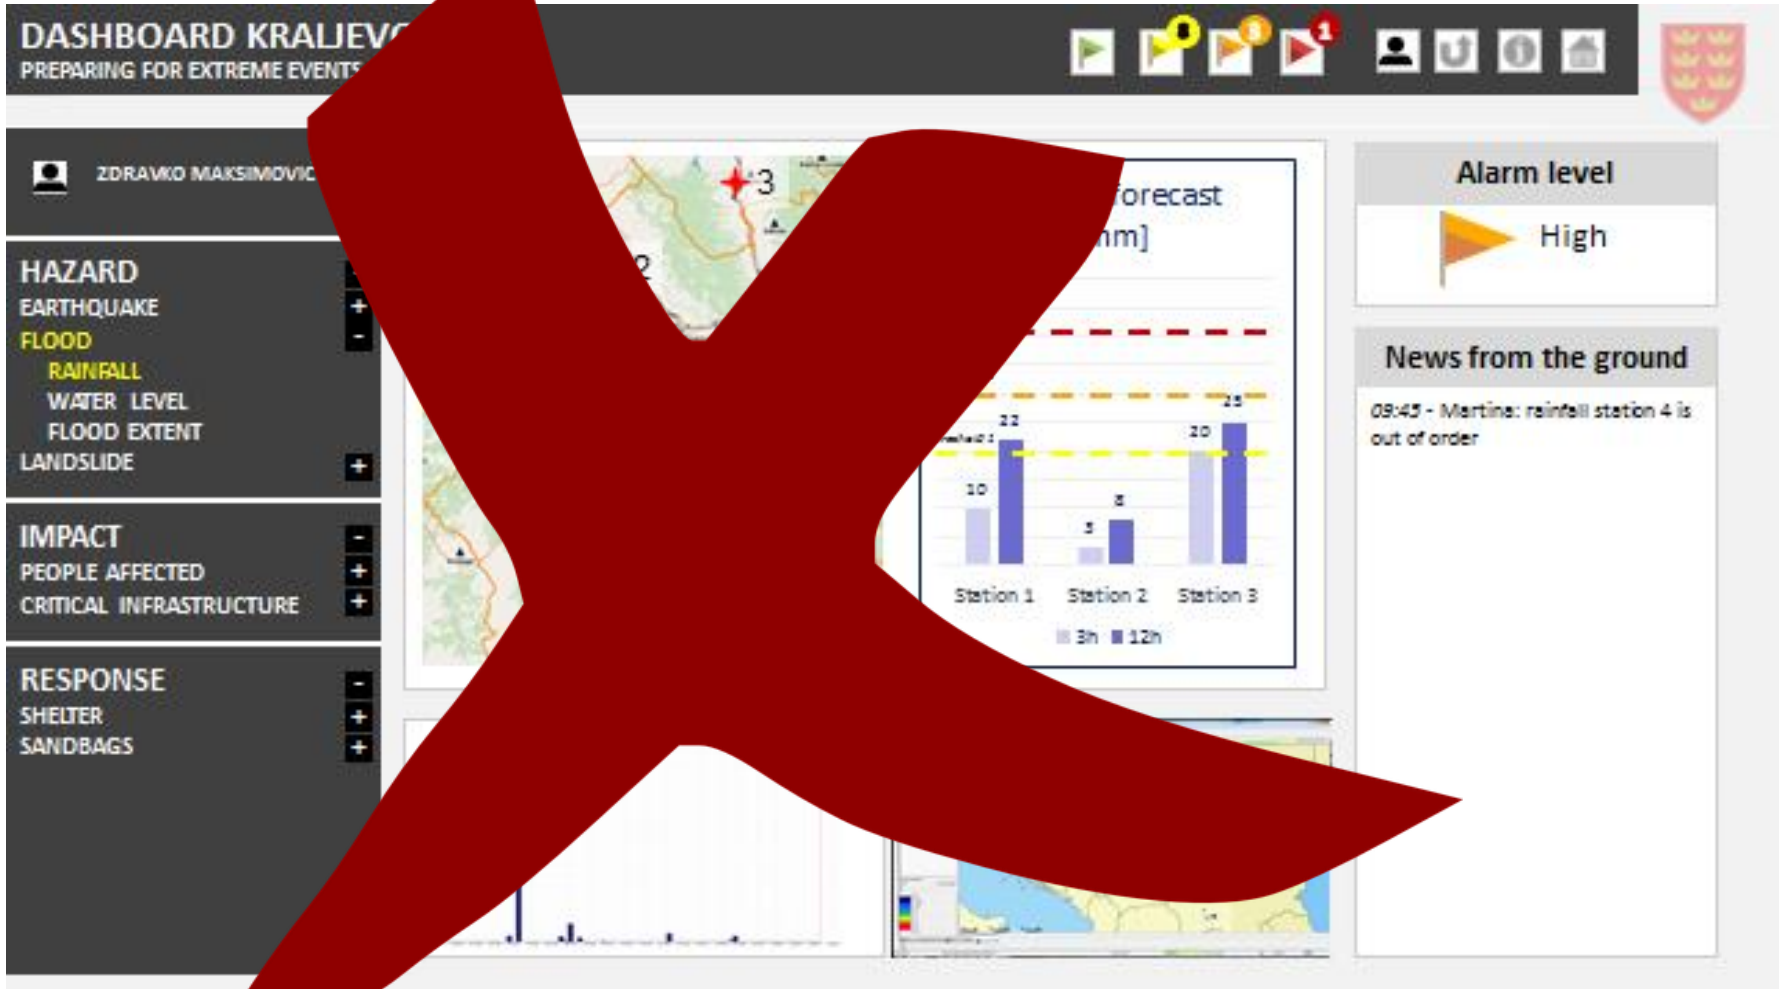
DASHBOARD KRALJEV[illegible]
PREPARING FOR EXTREME EVENTS

1

ZDRAVKO MAKSIMOVIC

HAZARD
EARTHQUAKE +
FLOOD -
RAINFALL
WATER LEVEL
FLOOD EXTENT
LANDSLIDE +

IMPACT -
PEOPLE AFFECTED +
CRITICAL INFRASTRUCTURE +

RESPONSE -
SHELTER +
SANDBAGS +

3

2

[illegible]forecast
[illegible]mm]

22
25
20
10
5
8

Station 1 Station 2 Station 3
3h 12h

Alarm level
High

News from the ground
09:45 - Martina: rainfall station 4 is out of order